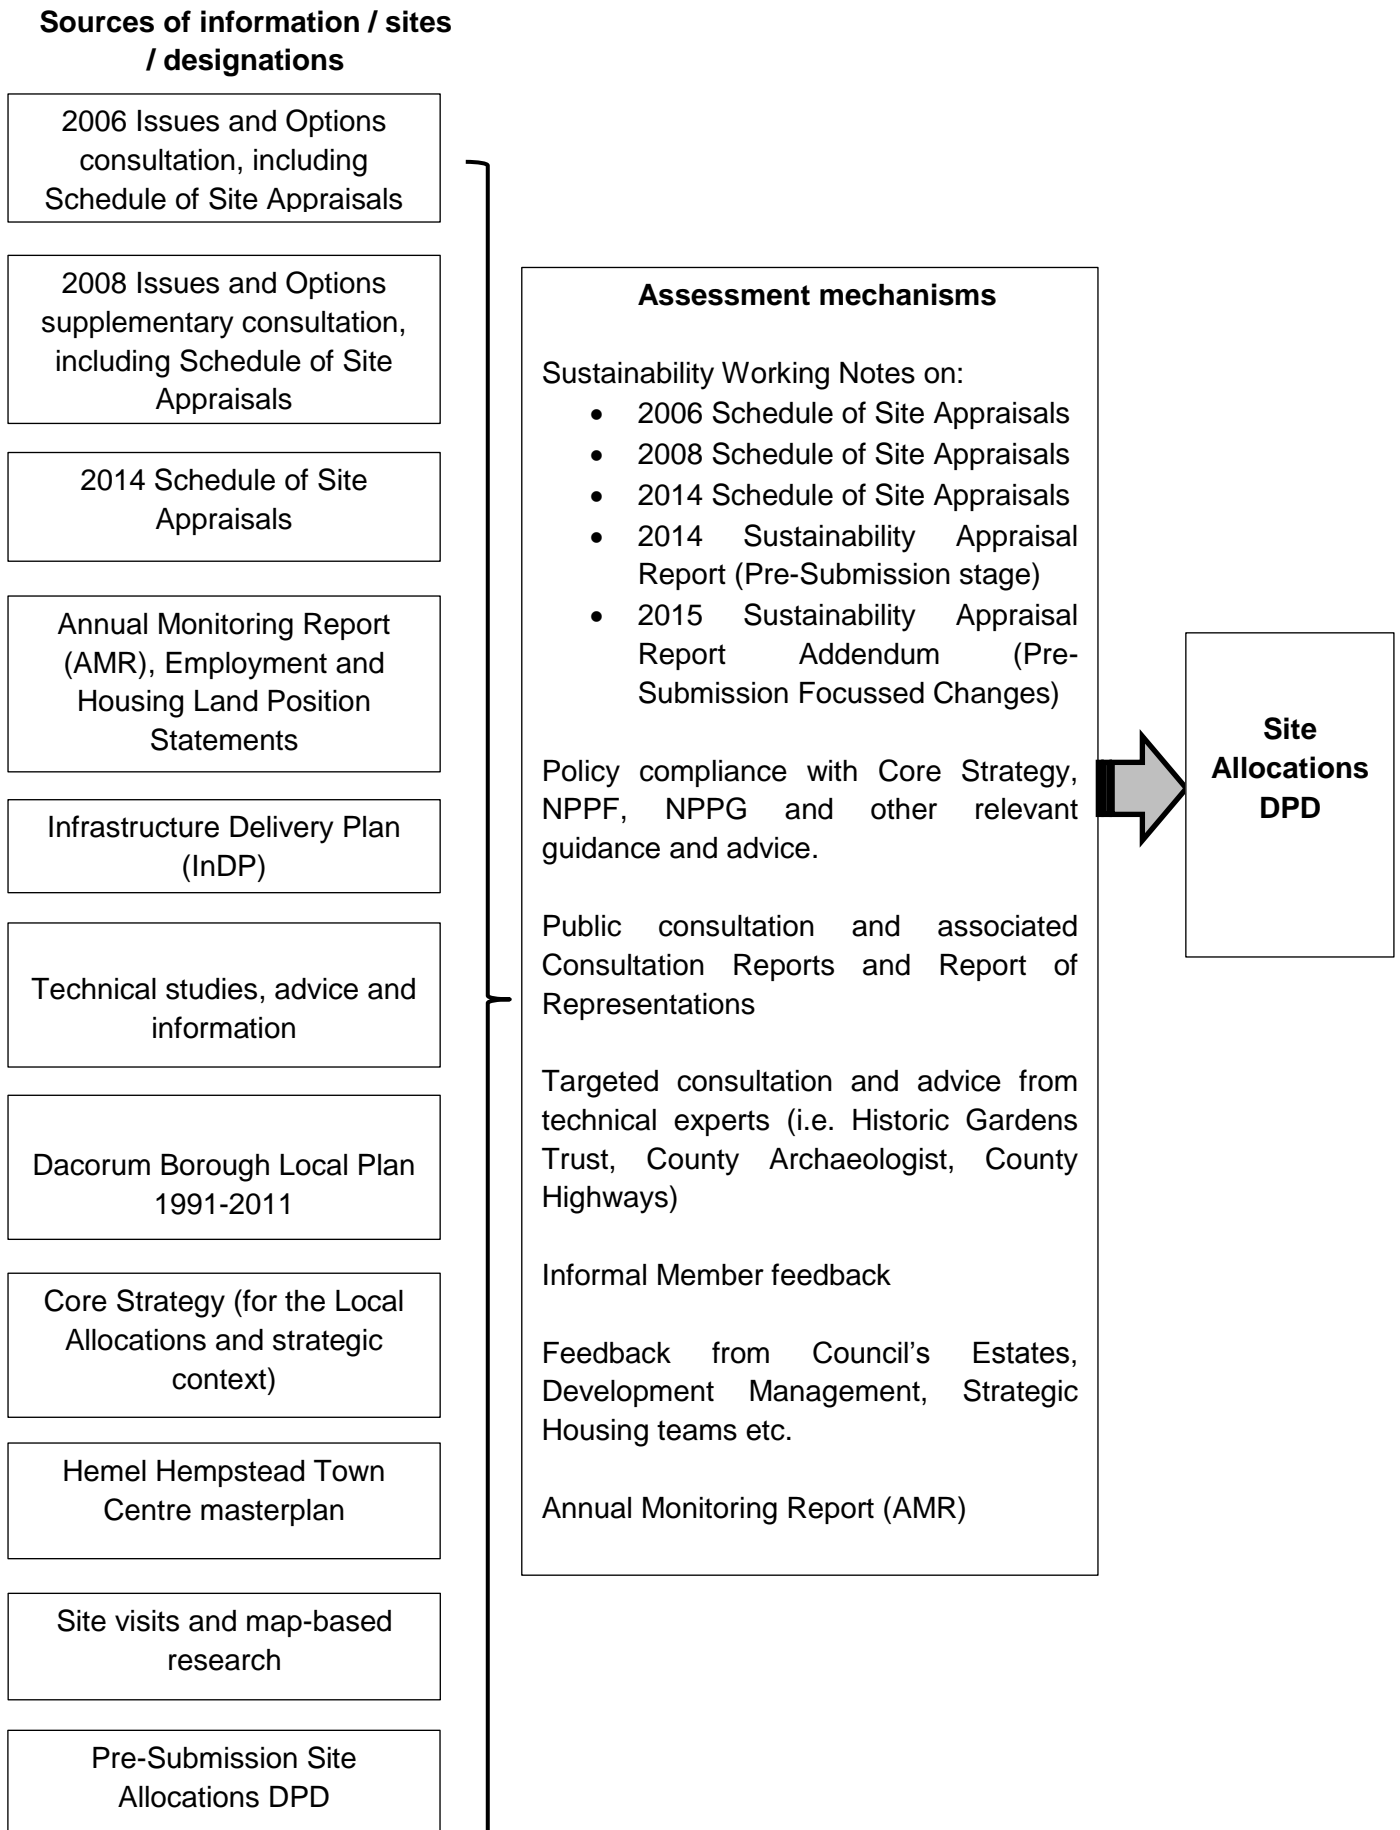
**Sources of information / sites / designations**

2006 Issues and Options consultation, including Schedule of Site Appraisals

2008 Issues and Options supplementary consultation, including Schedule of Site Appraisals

2014 Schedule of Site Appraisals

Annual Monitoring Report (AMR), Employment and Housing Land Position Statements

Infrastructure Delivery Plan (InDP)

Technical studies, advice and information

Dacorum Borough Local Plan 1991-2011

Core Strategy (for the Local Allocations and strategic context)

Hemel Hempstead Town Centre masterplan

Site visits and map-based research

Pre-Submission Site Allocations DPD

**Assessment mechanisms**

Sustainability Working Notes on:
- 2006 Schedule of Site Appraisals
- 2008 Schedule of Site Appraisals
- 2014 Schedule of Site Appraisals
- 2014 Sustainability Appraisal Report (Pre-Submission stage)
- 2015 Sustainability Appraisal Report Addendum (Pre-Submission Focussed Changes)

Policy compliance with Core Strategy, NPPF, NPPG and other relevant guidance and advice.

Public consultation and associated Consultation Reports and Report of Representations

Targeted consultation and advice from technical experts (i.e. Historic Gardens Trust, County Archaeologist, County Highways)

Informal Member feedback

Feedback from Council's Estates, Development Management, Strategic Housing teams etc.

Annual Monitoring Report (AMR)

**Site Allocations DPD**